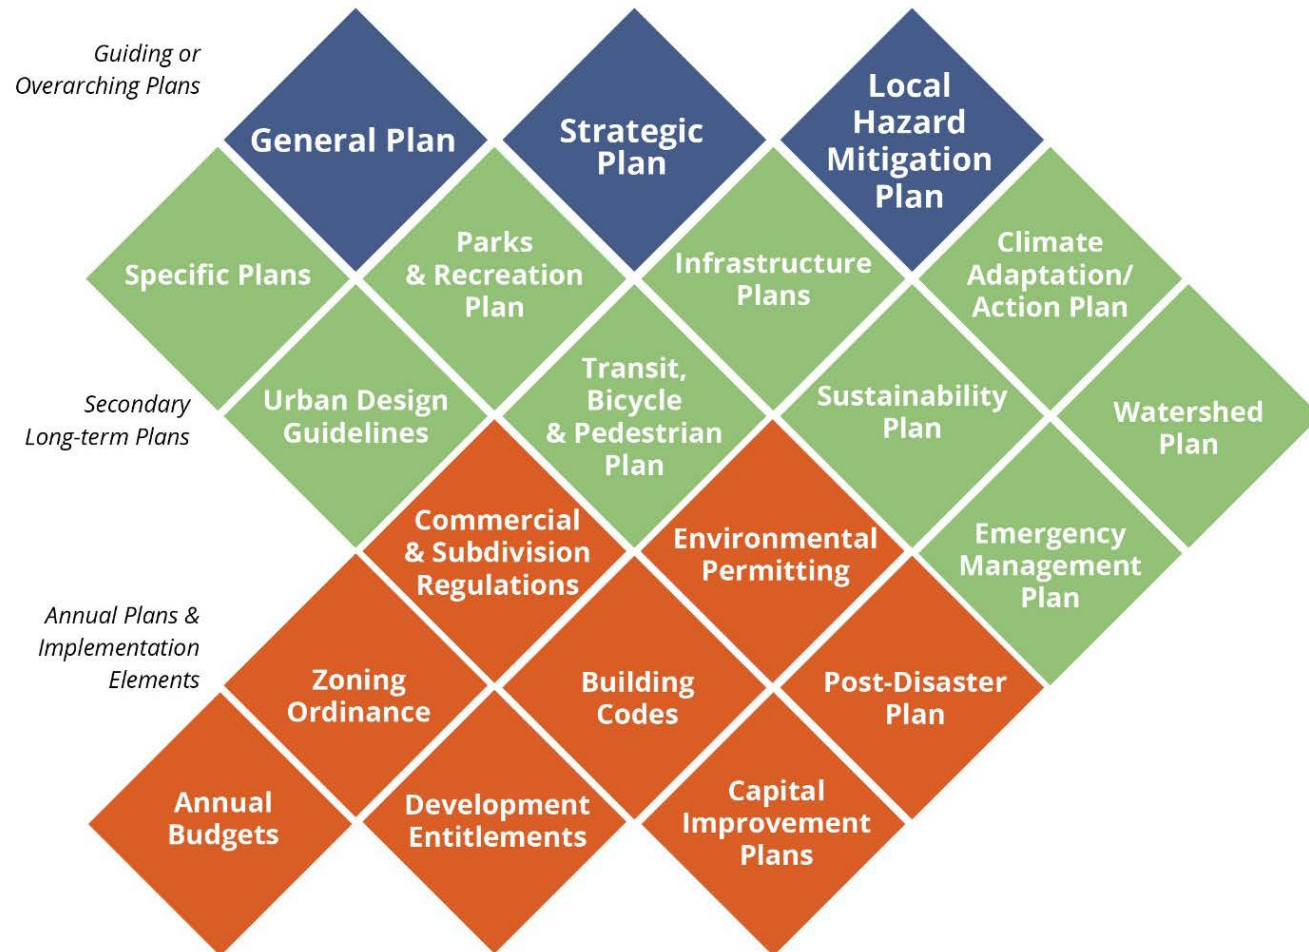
Guiding or Overarching Plans

General Plan

Strategic Plan

Local Hazard Mitigation Plan

Specific Plans

Parks & Recreation Plan

Infrastructure Plans

Climate Adaptation/ Action Plan

Secondary Long-term Plans

Urban Design Guidelines

Transit, Bicycle & Pedestrian Plan

Sustainability Plan

Watershed Plan

Commercial & Subdivision Regulations

Environmental Permitting

Emergency Management Plan

Annual Plans & Implementation Elements

Zoning Ordinance

Building Codes

Post-Disaster Plan

Annual Budgets

Development Entitlements

Capital Improvement Plans